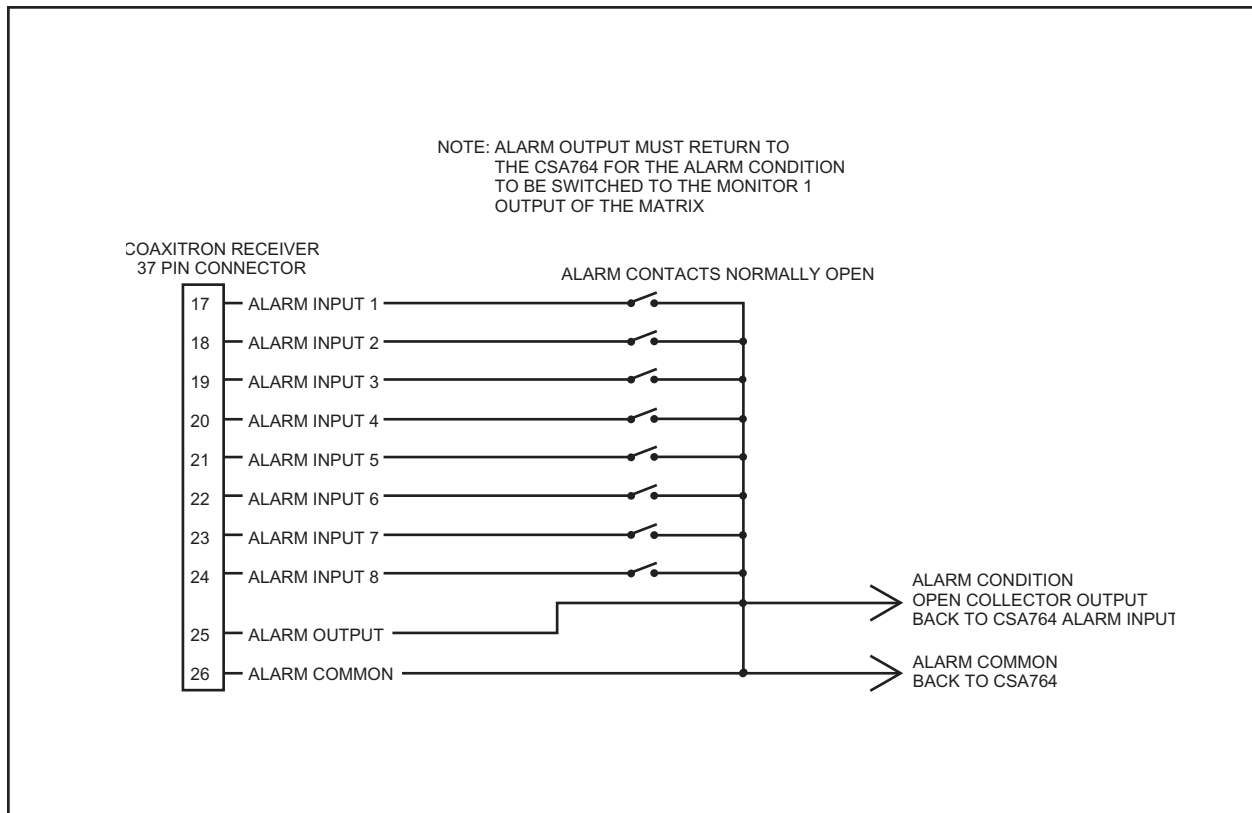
NOTE: ALARM OUTPUT MUST RETURN TO THE CSA764 FOR THE ALARM CONDITION TO BE SWITCHED TO THE MONITOR 1 OUTPUT OF THE MATRIX

COAXITRON RECEIVER
37 PIN CONNECTOR

ALARM CONTACTS NORMALLY OPEN

17 ALARM INPUT 1
18 ALARM INPUT 2
19 ALARM INPUT 3
20 ALARM INPUT 4
21 ALARM INPUT 5
22 ALARM INPUT 6
23 ALARM INPUT 7
24 ALARM INPUT 8
25 ALARM OUTPUT
26 ALARM COMMON

ALARM CONDITION
OPEN COLLECTOR OUTPUT
BACK TO CSA764 ALARM INPUT

ALARM COMMON
BACK TO CSA764